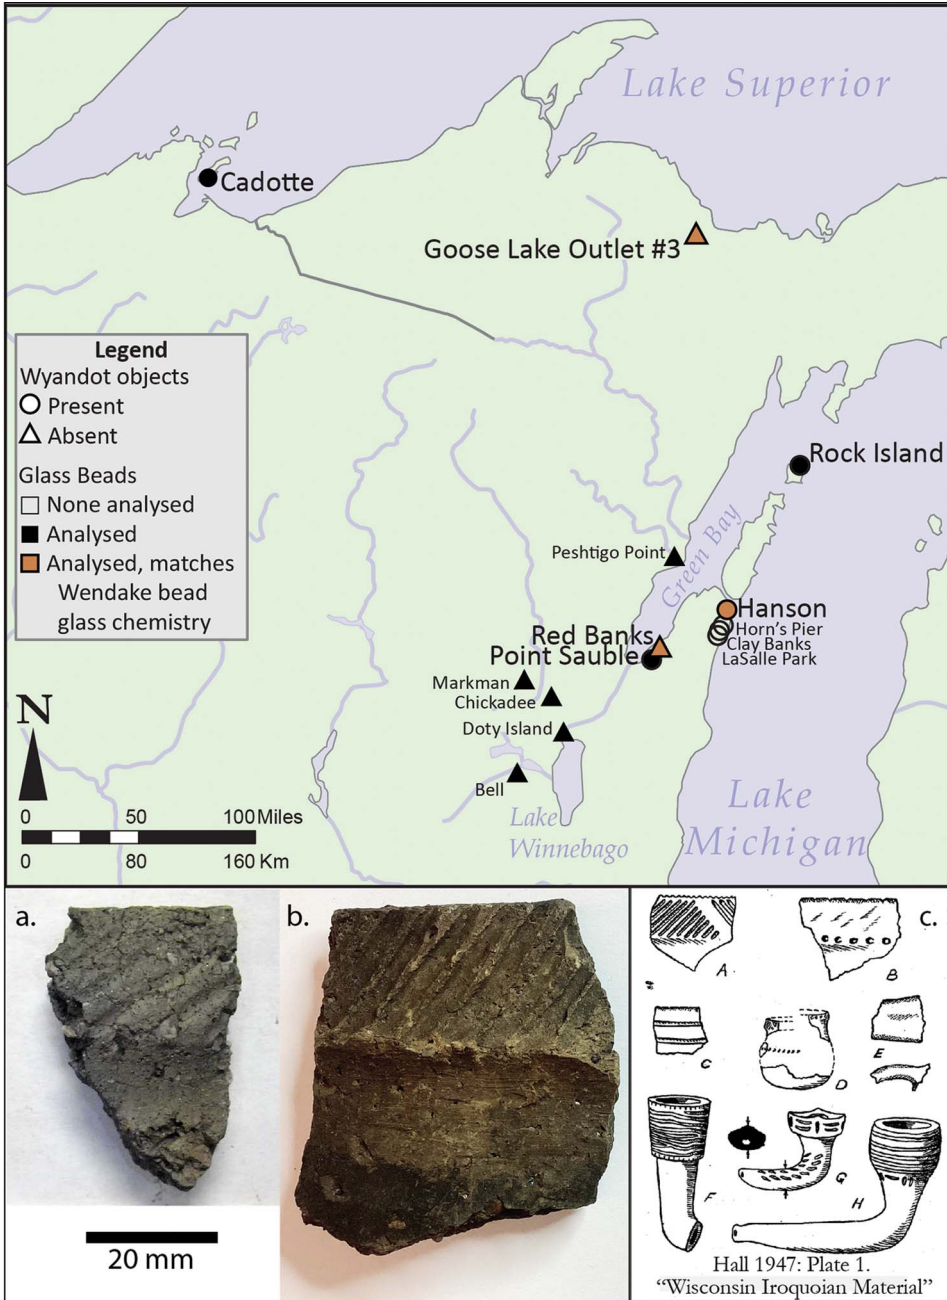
Lake Superior

Cadotte

Goose Lake Outlet #3

Legend
Wyandot objects
Present
Absent
Glass Beads
None analysed
Analysed
Analysed, matches Wendake bead glass chemistry

Rock Island

Green Bay

Peshtigo Point

Hanson
Horn's Pier
Clay Banks
LaSalle Park

Red Banks
Point Sauble

Markman
Chickadee
Doty Island
Bell

N

0 50 100 Miles
0 80 160 Km

Lake Winnebago

Lake Michigan

a.

b.

c.

20 mm

A B C D E F G H

Hall 1947: Plate 1.
"Wisconsin Iroquoian Material"